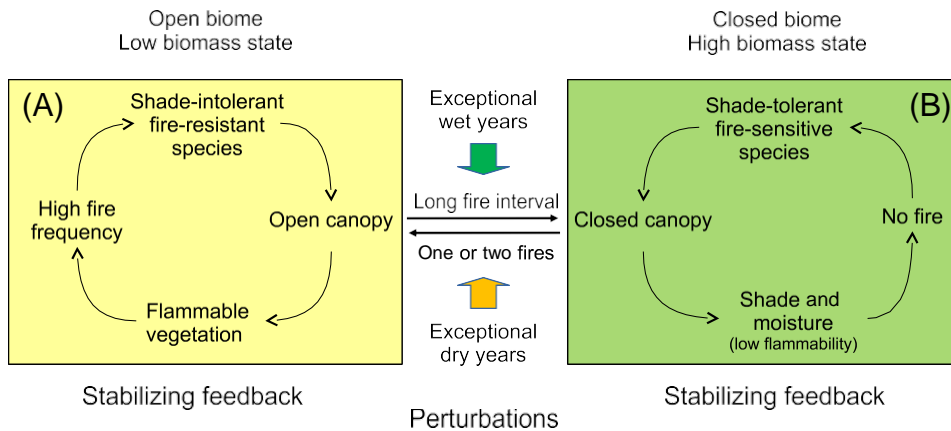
Open biome
Low biomass state

(A)

Shade-intolerant fire-resistant species

Open canopy

Flammable vegetation

High fire frequency

Stabilizing feedback

Exceptional wet years

Long fire interval

One or two fires

Exceptional dry years

Perturbations

Closed biome
High biomass state

(B)

Shade-tolerant fire-sensitive species

No fire

Shade and moisture
(low flammability)

Closed canopy

Stabilizing feedback